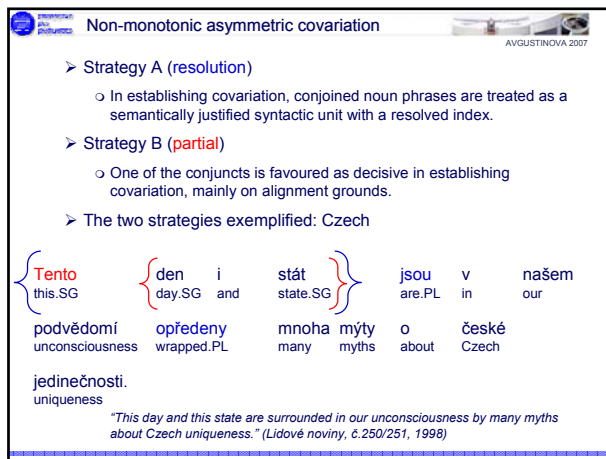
Non-monotonic asymmetric covariation

AVGUSTINOVA 2007

➢ Strategy A (resolution)

❍ In establishing covariation, conjoined noun phrases are treated as a semantically justified syntactic unit with a resolved index.

➢ Strategy B (partial)

❍ One of the conjuncts is favoured as decisive in establishing covariation, mainly on alignment grounds.

➢ The two strategies exemplified: Czech

| Tento | den | i | stát | jsou | v | našem |
|---|---|---|---|---|---|---|
| this.SG | day.SG | and | state.SG | are.PL | in | our |

| podvědomí | opředeny | mnoha | mýty | o | české |
|---|---|---|---|---|---|
| unconsciousness | wrapped.PL | many | myths | about | Czech |

jedinečnosti.
uniqueness

"This day and this state are surrounded in our unconsciousness by many myths about Czech uniqueness." (Lidové noviny, č.250/251, 1998)